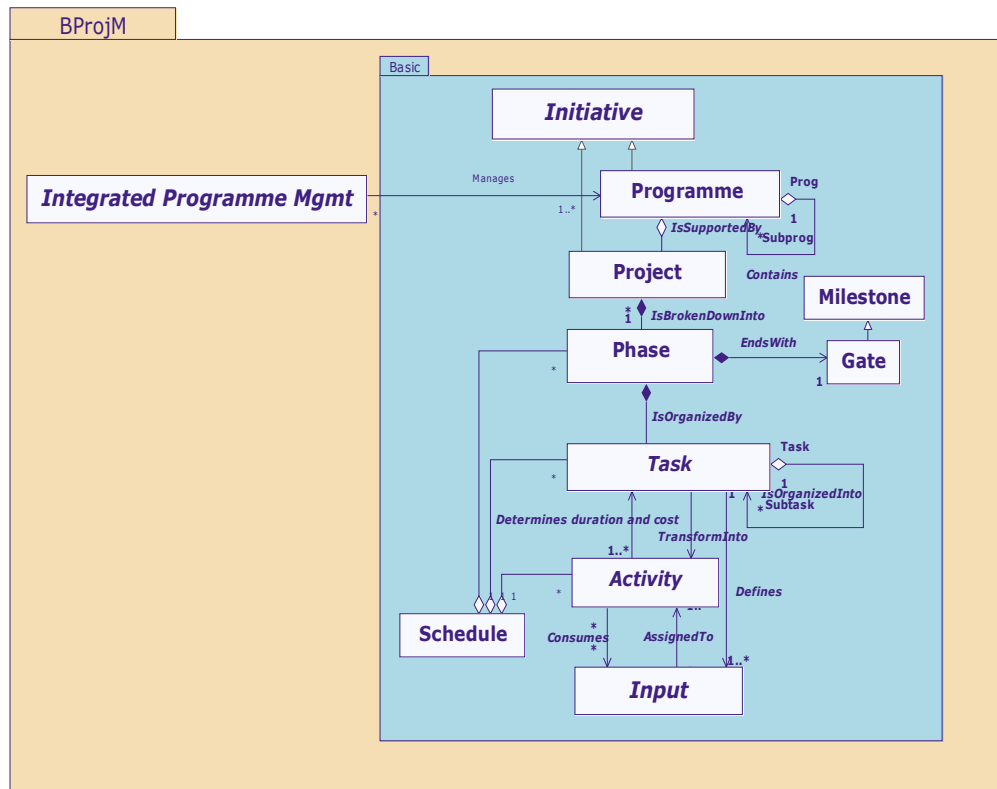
BProjM

Basic

Initiative

Integrated Programme Mgmt

Manages

*

1..*

Programme

Prog

1

*Subprog

IsSupportedBy

Project

Contains

Milestone

*
1

IsBrokenDownInto

Phase

EndsWith

Gate

1

*

IsOrganizedBy

Task

Task

*

1

IsOrganizedInto

*Subtask

1

Determines duration and cost

TransformInto

1..*

Activity

*

1

Defines

1..

Schedule

*
Consumes
*

AssignedTo

1..*

Input